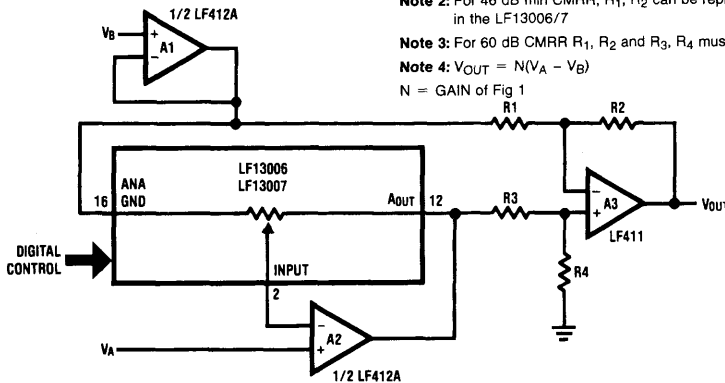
Note 2: For 46 dB min CMRR, $R_1$, $R_2$ can be rep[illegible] in the LF13006/7

Note 3: For 60 dB CMRR $R_1$, $R_2$ and $R_3$, $R_4$ mus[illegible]

Note 4: $V_{OUT} = N(V_A - V_B)$

N = GAIN of Fig 1

1/2 LF412A

$V_B$

A1

R1

R2

16

ANA GND

LF13006
LF13007

$A_{OUT}$

12

R3

A3

$V_{OU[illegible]}$

LF411

DIGITAL CONTROL

INPUT

2

R4

$V_A$

A2

1/2 LF412A